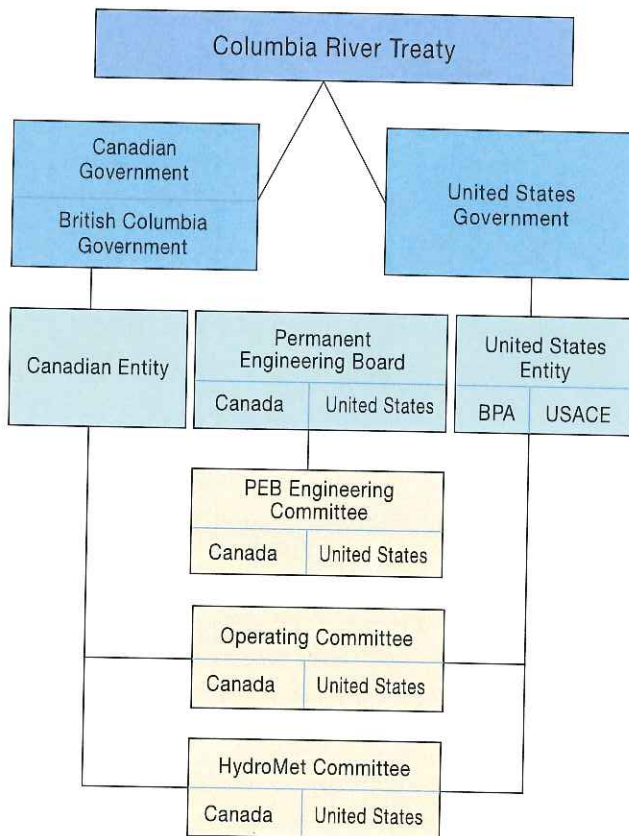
Columbia River Treaty

Canadian Government

British Columbia Government

United States Government

Canadian Entity

Permanent Engineering Board

| Canada | United States |
|---|---|

United States Entity

| BPA | USACE |
|---|---|

PEB Engineering Committee

| Canada | United States |
|---|---|

Operating Committee

| Canada | United States |
|---|---|

HydroMet Committee

| Canada | United States |
|---|---|